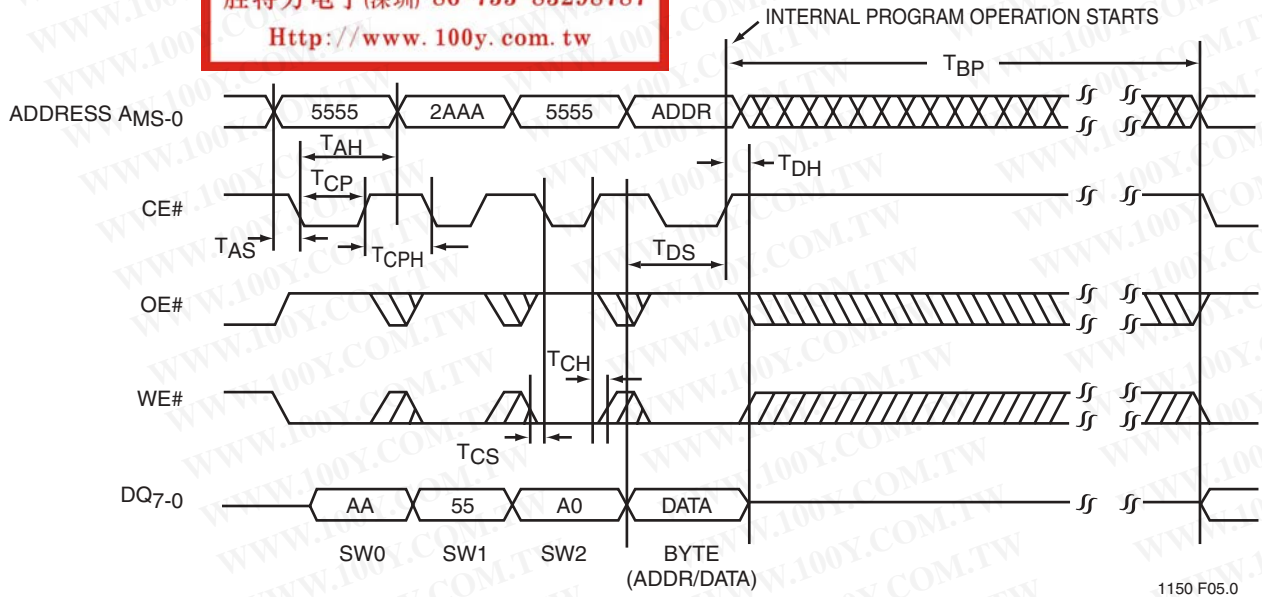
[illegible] (深圳) 86-755-83298787

Http://www.100y.com.tw

INTERNAL PROGRAM OPERATION STARTS

$T_{BP}$

ADDRESS $A_{MS-0}$

5555

2AAA

5555

ADDR

$T_{AH}$

$T_{DH}$

$T_{CP}$

CE#

$T_{AS}$

$T_{CPH}$

$T_{DS}$

OE#

$T_{CH}$

WE#

$T_{CS}$

$DQ_{7-0}$

AA

55

A0

DATA

SW0

SW1

SW2

BYTE (ADDR/DATA)

1150 F05.0

WWW.100Y.COM.TW